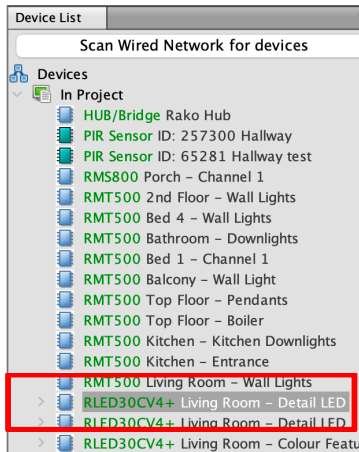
Device List

Scan Wired Network for devices

Devices

In Project

HUB/Bridge Rako Hub

PIR Sensor ID: 257300 Hallway

PIR Sensor ID: 65281 Hallway test

RMS800 Porch - Channel 1

RMT500 2nd Floor - Wall Lights

RMT500 Bed 4 - Wall Lights

RMT500 Bathroom - Downlights

RMT500 Bed 1 - Channel 1

RMT500 Balcony - Wall Light

RMT500 Top Floor - Pendants

RMT500 Top Floor - Boiler

RMT500 Kitchen - Kitchen Downlights

RMT500 Kitchen - Entrance

RMT500 Living Room - Wall Lights

RLED30CV4+ Living Room - Detail LED

RLED30CV4+ Living Room - Detail LED

RLED30CV4+ Living Room - Colour Featu